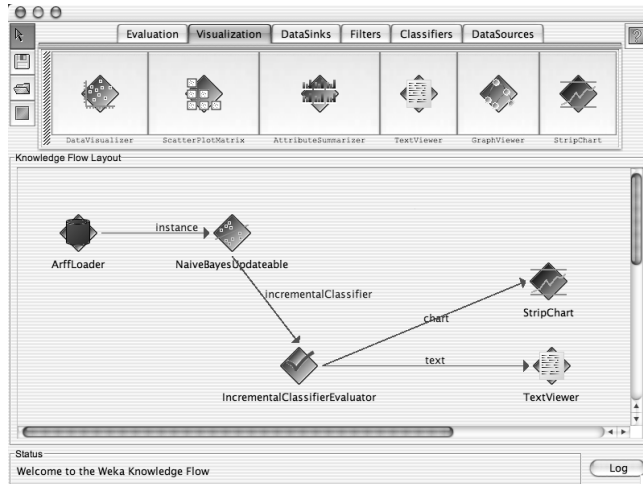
Evaluation | Visualization | DataSinks | Filters | Classifiers | DataSources

DataVisualizer ScatterPlotMatrix AttributeSummarizer TextViewer GraphViewer StripChart

Knowledge Flow Layout

ArffLoader

instance

NaiveBayesUpdateable

incrementalClassifier

chart

StripChart

text

IncrementalClassifierEvaluator

TextViewer

Status

Welcome to the Weka Knowledge Flow

Log